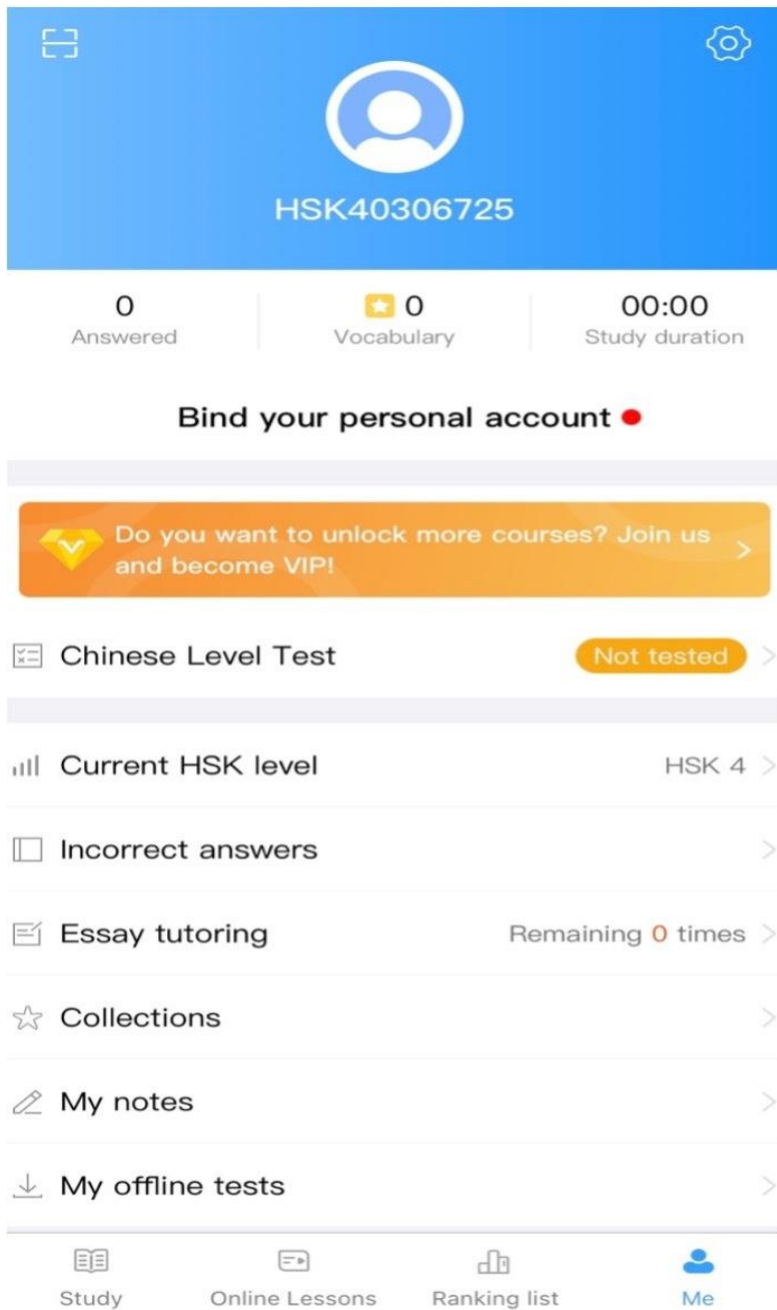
HSK40306725

0
Answered

0
Vocabulary

00:00
Study duration

Bind your personal account

Do you want to unlock more courses? Join us and become VIP!

Chinese Level Test Not tested

Current HSK level HSK 4

Incorrect answers

Essay tutoring Remaining 0 times

Collections

My notes

My offline tests

Study Online Lessons Ranking list Me